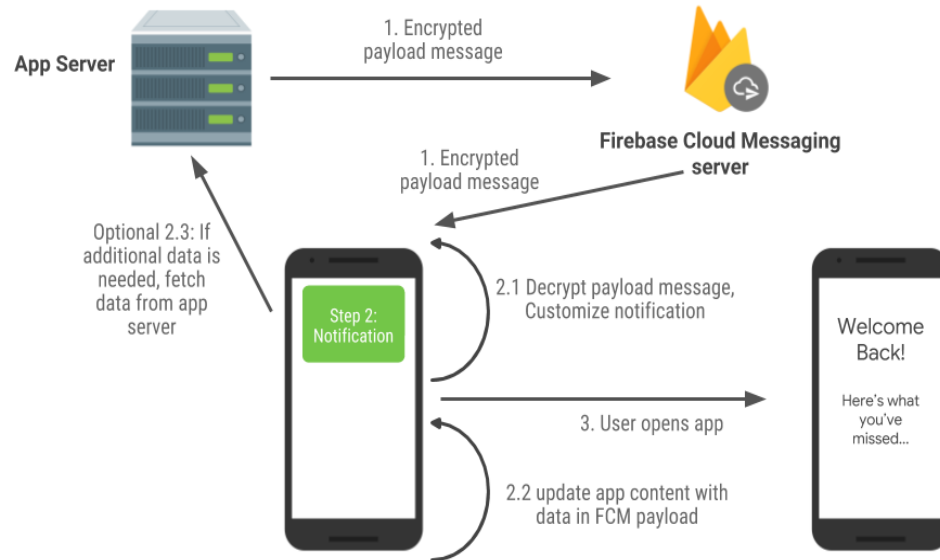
App Server

1. Encrypted payload message

Firebase Cloud Messaging server

1. Encrypted payload message

Optional 2.3: If additional data is needed, fetch data from app server

Step 2: Notification

2.1 Decrypt payload message, Customize notification

3. User opens app

2.2 update app content with data in FCM payload

Welcome Back!

Here's what you've missed...